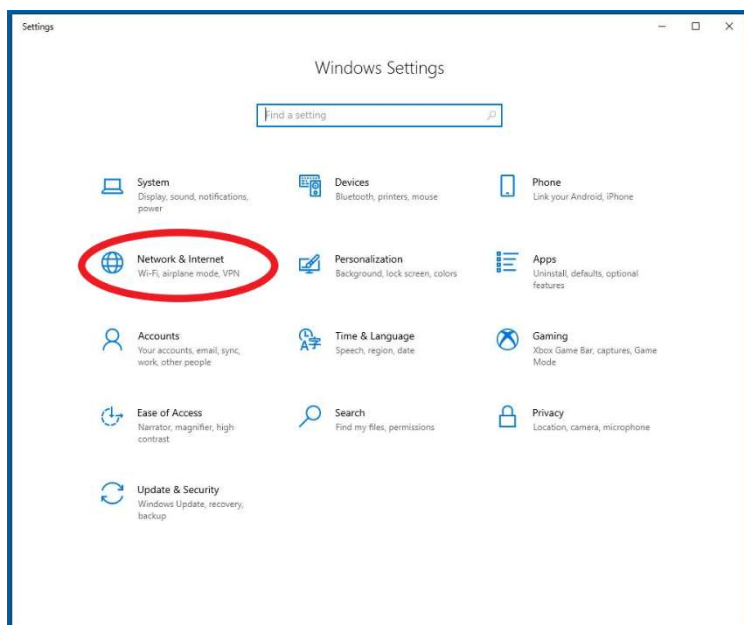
Settings

— ☐ ✕

Windows Settings

Find a setting

System
Display, sound, notifications, power

Devices
Bluetooth, printers, mouse

Phone
Link your Android, iPhone

Network & Internet
Wi-Fi, airplane mode, VPN

Personalization
Background, lock screen, colors

Apps
Uninstall, defaults, optional features

Accounts
Your accounts, email, sync, work, other people

Time & Language
Speech, region, date

Gaming
Xbox Game Bar, captures, Game Mode

Ease of Access
Narrator, magnifier, high contrast

Search
Find my files, permissions

Privacy
Location, camera, microphone

Update & Security
Windows Update, recovery, backup